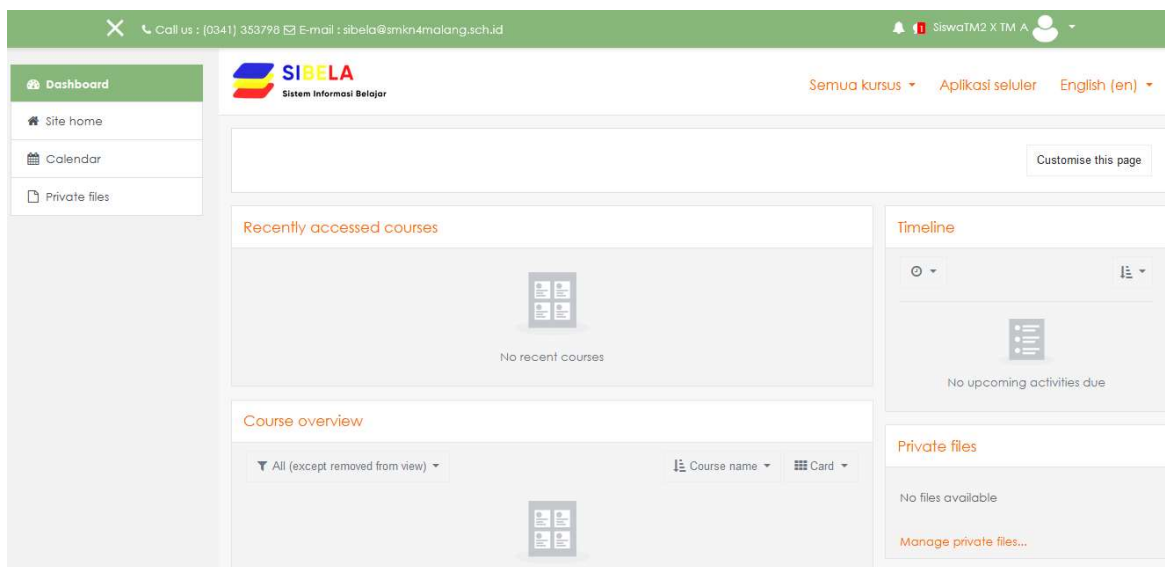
Call us : (0341) 353798 E-mail : sibela@smkn4malang.sch.id

1 SiswaTM2 X TM A

Dashboard
Site home
Calendar
Private files

SIBELA
Sistem Informasi Belajar

Semua kursus Aplikasi seluler English (en)

Customise this page

Recently accessed courses

No recent courses

Course overview

All (except removed from view) Course name Card

Timeline

No upcoming activities due

Private files

No files available

Manage private files...